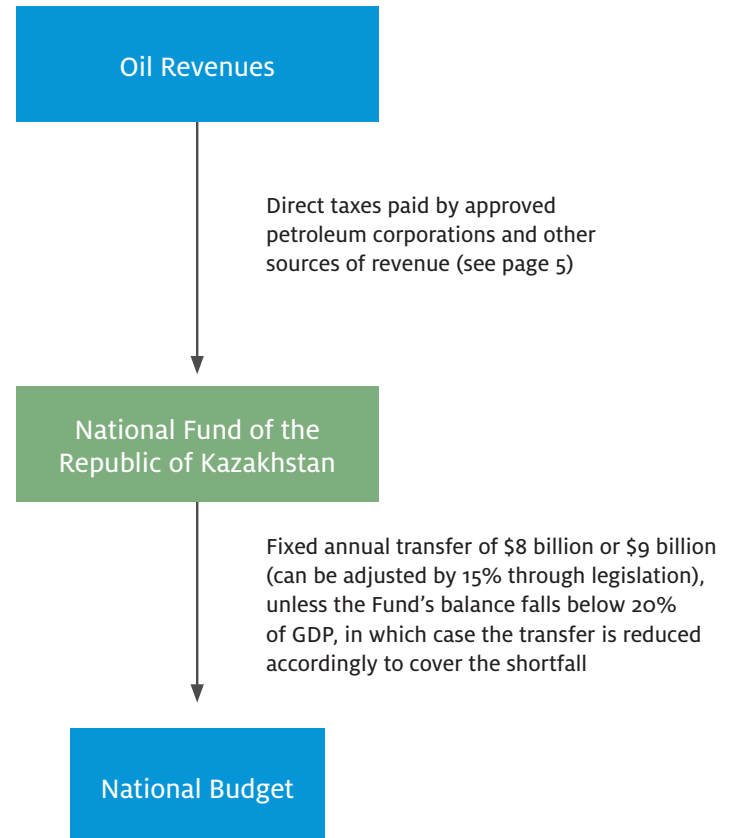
Oil Revenues

Direct taxes paid by approved petroleum corporations and other sources of revenue (see page 5)

National Fund of the Republic of Kazakhstan

Fixed annual transfer of \$8 billion or \$9 billion (can be adjusted by 15% through legislation), unless the Fund's balance falls below 20% of GDP, in which case the transfer is reduced accordingly to cover the shortfall

National Budget